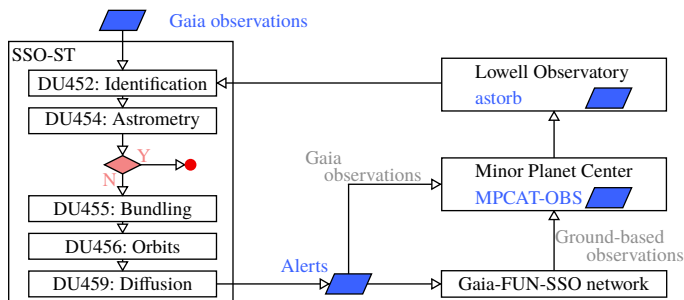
Gaia observations

SSO-ST

DU452: Identification

DU454: Astrometry

Y

N

DU455: Bundling

DU456: Orbits

DU459: Diffusion

Lowell Observatory

astorb

Gaia observations

Minor Planet Center

MPCAT-OBS

Ground-based observations

Alerts

Gaia-FUN-SSO network